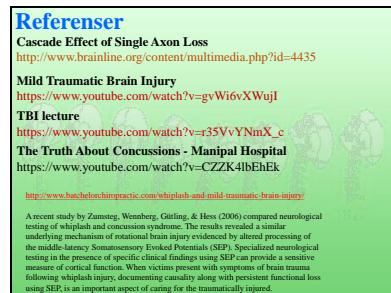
Referenser

Cascade Effect of Single Axon Loss
http://www.brainline.org/content/multimedia.php?id=4435

Mild Traumatic Brain Injury
https://www.youtube.com/watch?v=gvWi6vXWujI

TBI lecture
https://www.youtube.com/watch?v=r35VvYNmX_c

The Truth About Concussions - Manipal Hospital
https://www.youtube.com/watch?v=CZZK4lbEhEk

http://www.batchelorchiropractic.com/whiplash-and-mild-traumatic-brain-injury/

A recent study by Zumsteg, Wennberg, Gütling, & Hess (2006) compared neurological testing of whiplash and concussion syndrome. The results revealed a similar underlying mechanism of rotational brain injury evidenced by altered processing of the middle-latency Somatosensory Evoked Potentials (SEP). Specialized neurological testing in the presence of specific clinical findings using SEP can provide a sensitive measure of cortical function. When victims present with symptoms of brain trauma following whiplash injury, documenting causality along with persistent functional loss using SEP, is an important aspect of caring for the traumatically injured.